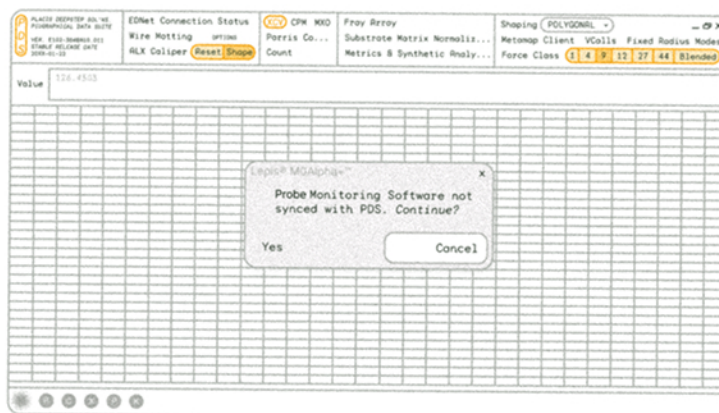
PLACID DEEPSTEP SOL'NS
PIVORAPHICAL DATA SUITE
VER. 3103-3048R10.011
STABLE RELEASE DATE
2008-01-23

EDNet Connection Status
Wire Matting OPTIONS
ALX Caliper Reset Shape

CPM MXO
Parris Co...
Count

Fray Array
Substrate Matrix Normaliz...
Metrics & Synthetic Analy...

Shaping POLYGONAL
Metamap Client VCells Fixed Radius Modes
Force Class 1 4 9 12 27 44 Blended

Value 326.4503

Lepis® MGAlpha+™
×
Probe Monitoring Software not synced with PDS. *Continue?*
Yes
Cancel